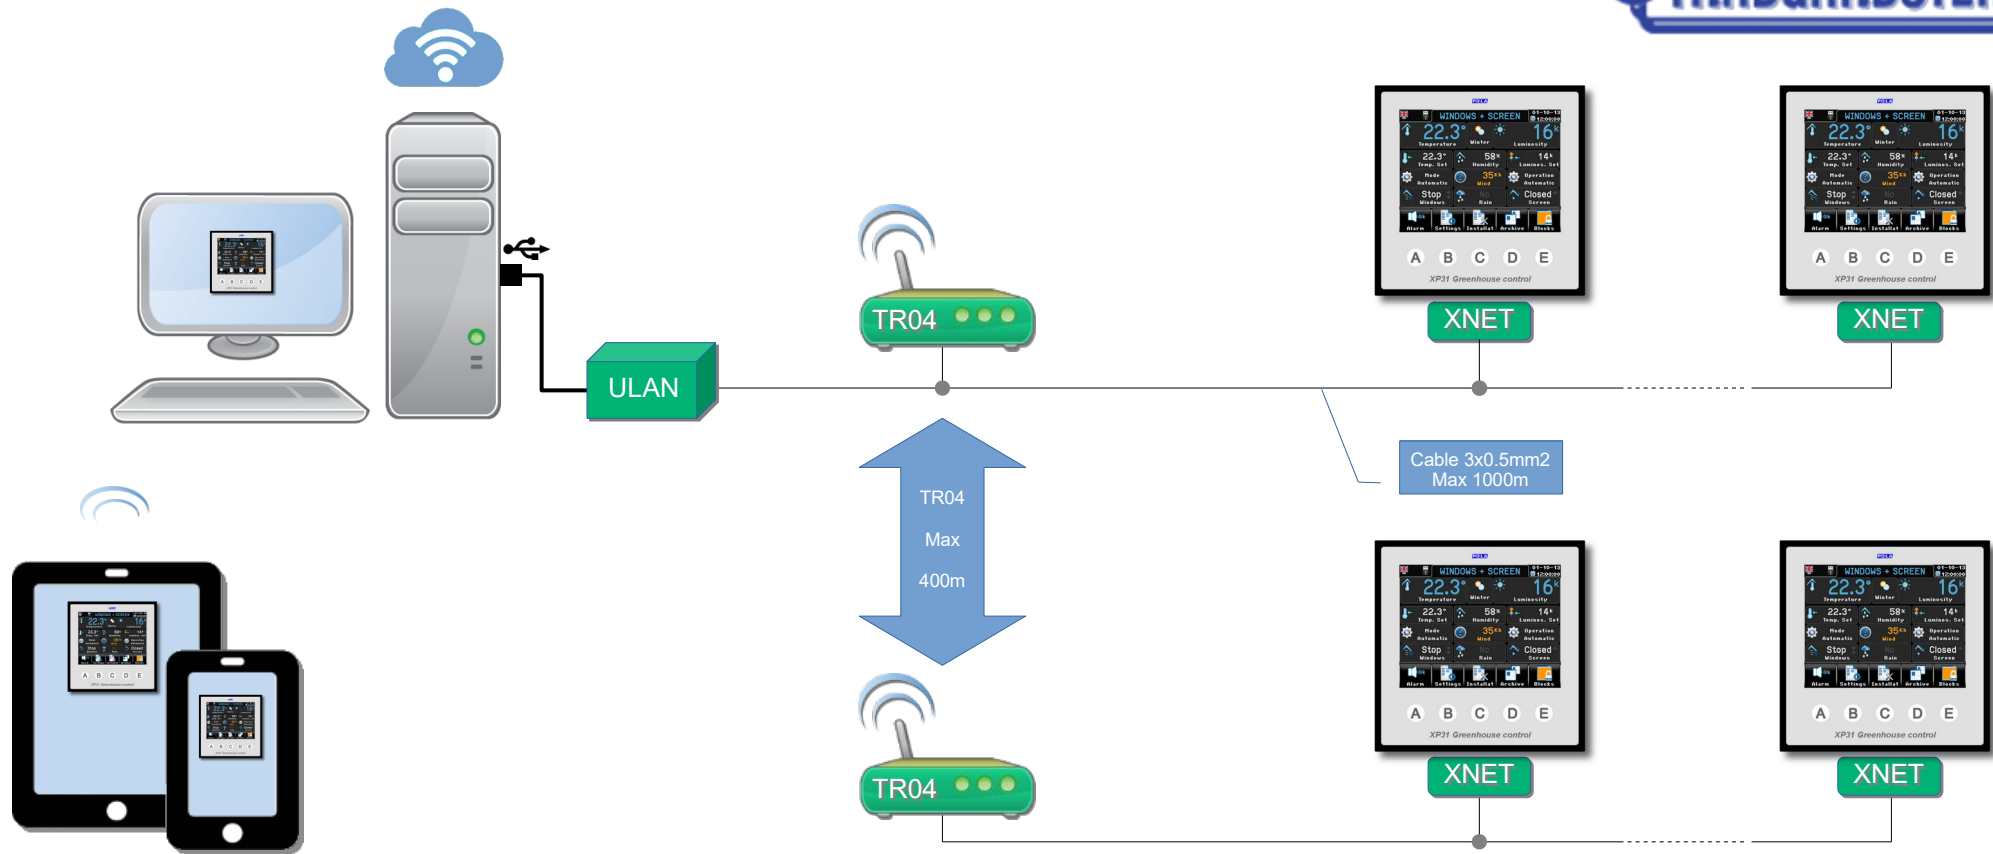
TR04

XNET

XNET

ULAN

Cable 3x0.5mm2
Max 1000m

TR04
Max
400m

TR04

XNET

XNET

WINDOWS + SCREEN
22.3° 16k
Temperature Winter Luminosity
22.3° 58% 14k
Temp. Set Humidity Luminos. Set
Mode Automatic 35kh Wind Operation Automatic
Stop Windows Rain Closed Screen
Alarm Settings Install Archive Blocks
A B C D E
XP31 Greenhouse control